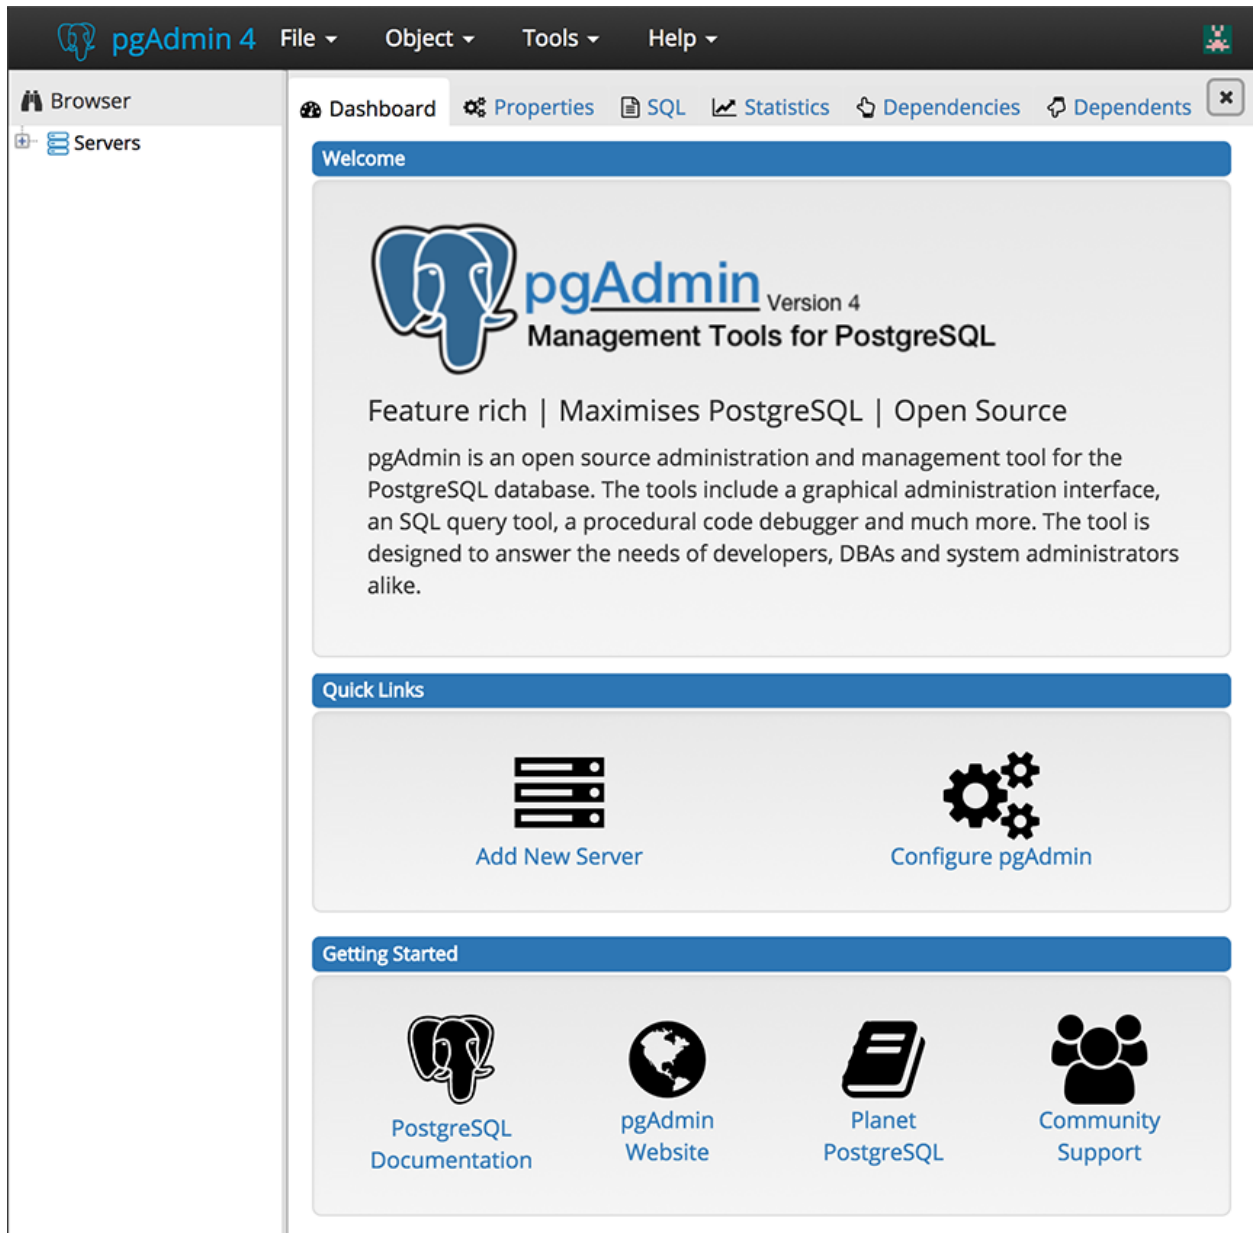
pgAdmin 4 File Object Tools Help

Browser

Servers

Dashboard Properties SQL Statistics Dependencies Dependents

Welcome

pgAdmin Version 4
Management Tools for PostgreSQL

Feature rich | Maximises PostgreSQL | Open Source

pgAdmin is an open source administration and management tool for the PostgreSQL database. The tools include a graphical administration interface, an SQL query tool, a procedural code debugger and much more. The tool is designed to answer the needs of developers, DBAs and system administrators alike.

Quick Links

Add New Server

Configure pgAdmin

Getting Started

PostgreSQL Documentation

pgAdmin Website

Planet PostgreSQL

Community Support